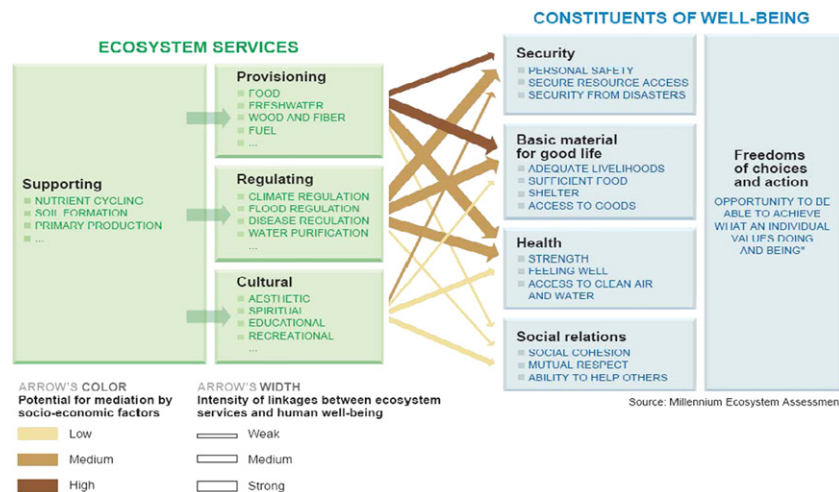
ECOSYSTEM SERVICES

CONSTITUENTS OF WELL-BEING

Supporting
NUTRIENT CYCLING
SOIL FORMATION
PRIMARY PRODUCTION
...

Provisioning
FOOD
FRESHWATER
WOOD AND FIBER
FUEL
...

Regulating
CLIMATE REGULATION
FLOOD REGULATION
DISEASE REGULATION
WATER PURIFICATION
...

Cultural
AESTHETIC
SPIRITUAL
EDUCATIONAL
RECREATIONAL
...

Security
PERSONAL SAFETY
SECURE RESOURCE ACCESS
SECURITY FROM DISASTERS

Basic material for good life
ADEQUATE LIVELIHOODS
SUFFICIENT FOOD
SHELTER
ACCESS TO GOODS

Health
STRENGTH
FEELING WELL
ACCESS TO CLEAN AIR AND WATER

Social relations
SOCIAL COHESION
MUTUAL RESPECT
ABILITY TO HELP OTHERS

Freedoms of choices and action
OPPORTUNITY TO BE ABLE TO ACHIEVE WHAT AN INDIVIDUAL VALUES DOING AND BEING"

ARROW'S COLOR
Potential for mediation by socio-economic factors
Low
Medium
High

ARROW'S WIDTH
Intensity of linkages between ecosystem services and human well-being
Weak
Medium
Strong

Source: Millennium Ecosystem Assessmen